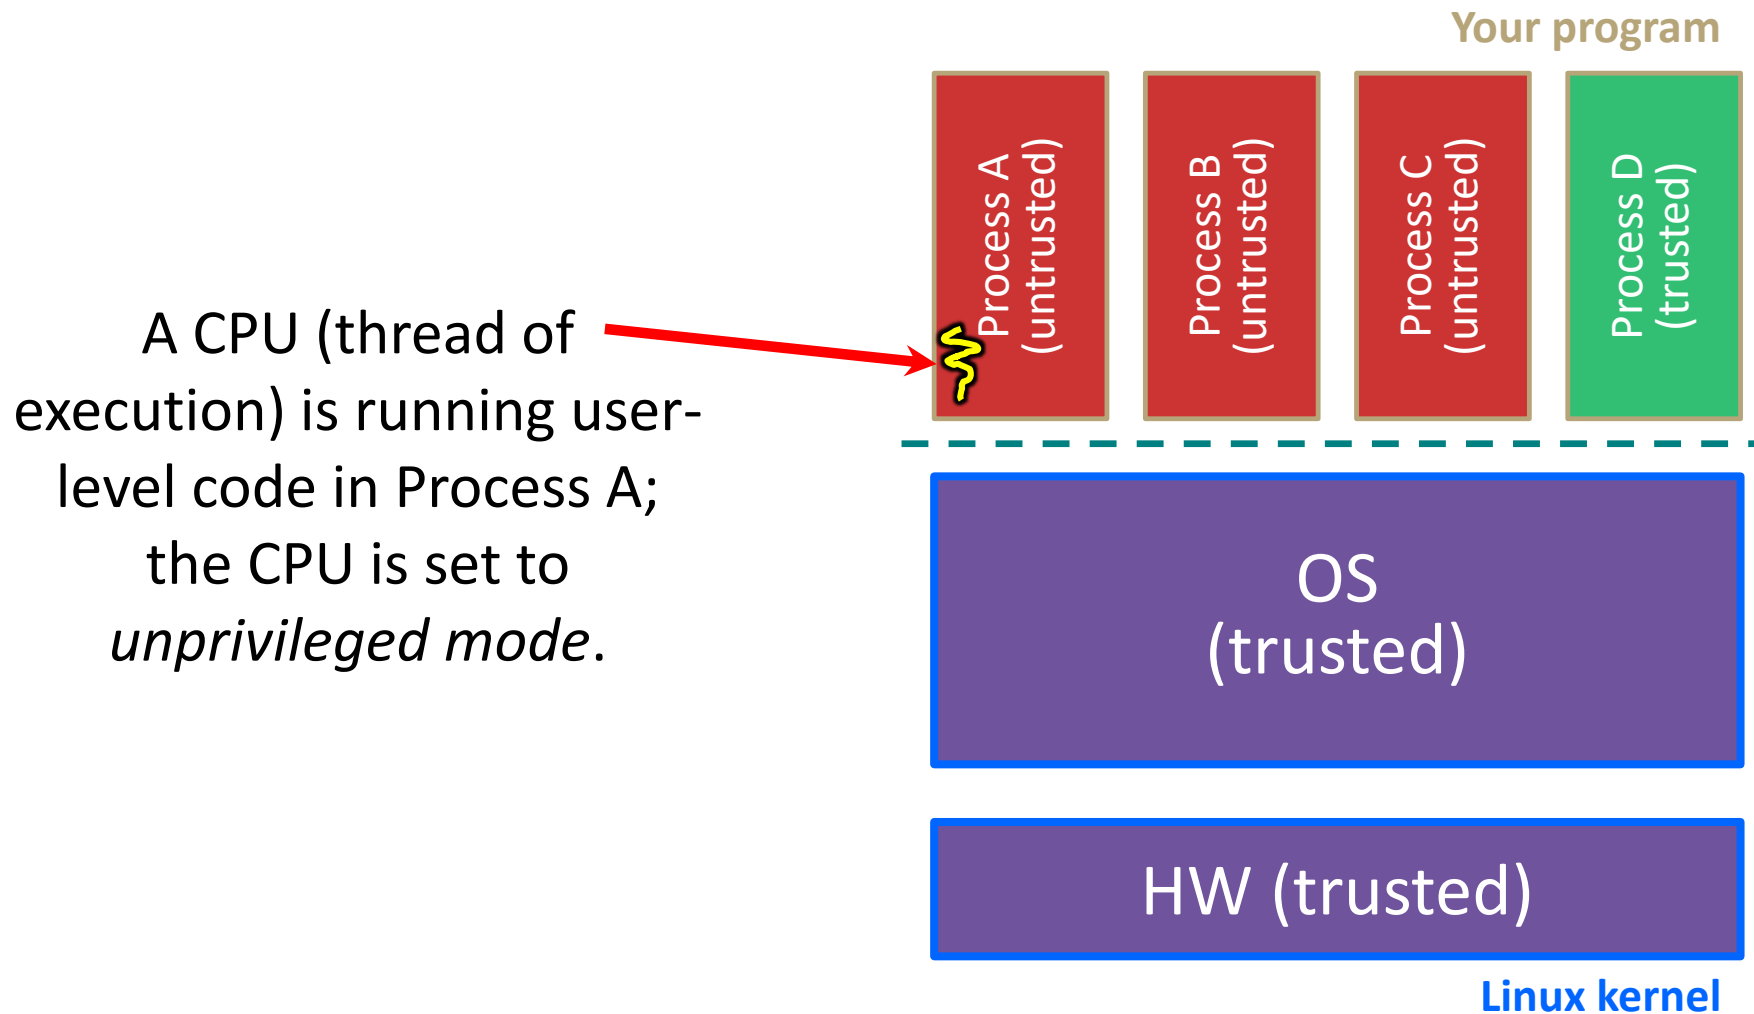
Your program

Process A (untrusted)

Process B (untrusted)

Process C (untrusted)

Process D (trusted)

A CPU (thread of execution) is running user-level code in Process A; the CPU is set to *unprivileged mode*.

OS
(trusted)

HW (trusted)

Linux kernel